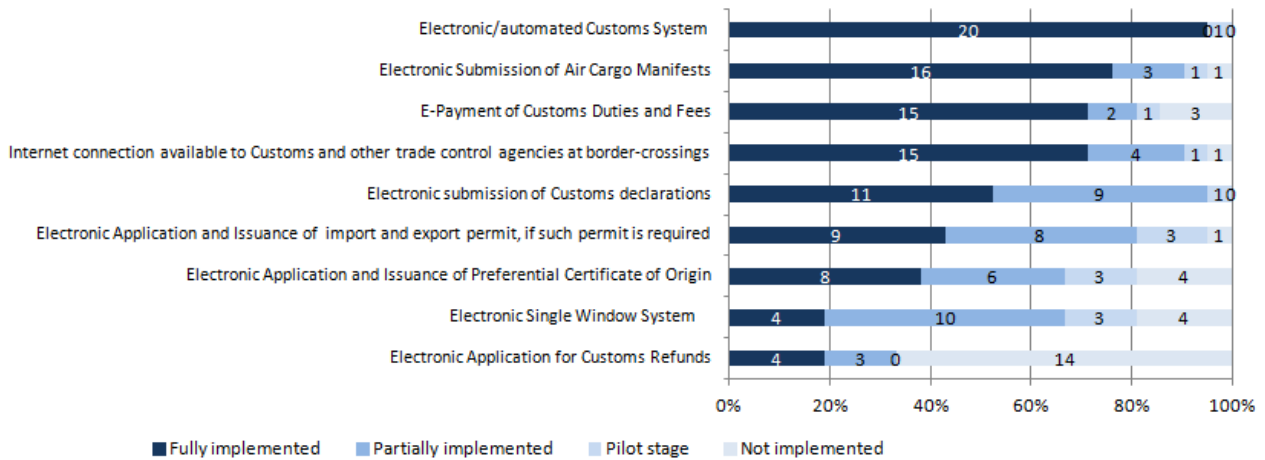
Electronic/automated Customs System 20 0 1 0

Electronic Submission of Air Cargo Manifests 16 3 1 1

E-Payment of Customs Duties and Fees 15 2 1 3

Internet connection available to Customs and other trade control agencies at border-crossings 15 4 1 1

Electronic submission of Customs declarations 11 9 1 0

Electronic Application and Issuance of import and export permit, if such permit is required 9 8 3 1

Electronic Application and Issuance of Preferential Certificate of Origin 8 6 3 4

Electronic Single Window System 4 10 3 4

Electronic Application for Customs Refunds 4 3 0 14

0% 20% 40% 60% 80% 100%

Fully implemented Partially implemented Pilot stage Not implemented